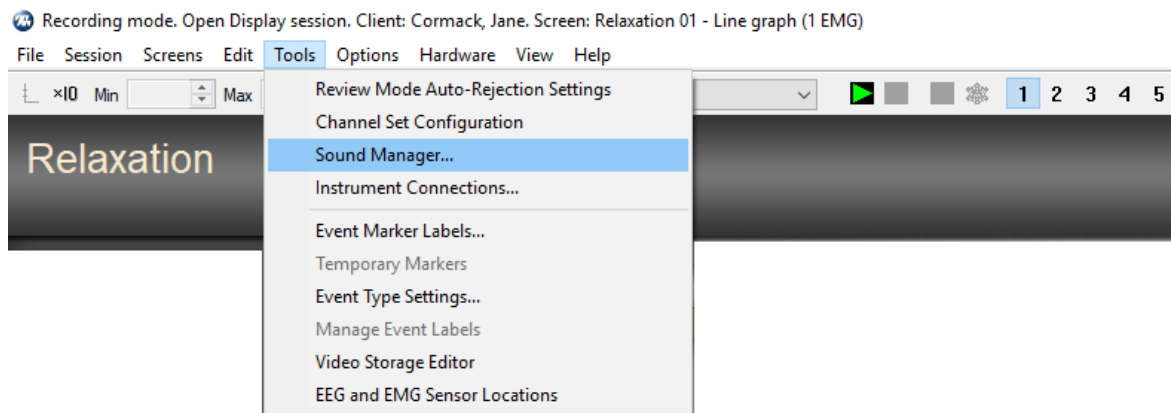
Recording mode. Open Display session. Client: Cormack, Jane. Screen: Relaxation 01 - Line graph (1 EMG)

File Session Screens Edit Tools Options Hardware View Help

×10 Min Max

1 2 3 4 5

Relaxation

Review Mode Auto-Rejection Settings
Channel Set Configuration
Sound Manager...
Instrument Connections...
Event Marker Labels...
Temporary Markers
Event Type Settings...
Manage Event Labels
Video Storage Editor
EEG and EMG Sensor Locations